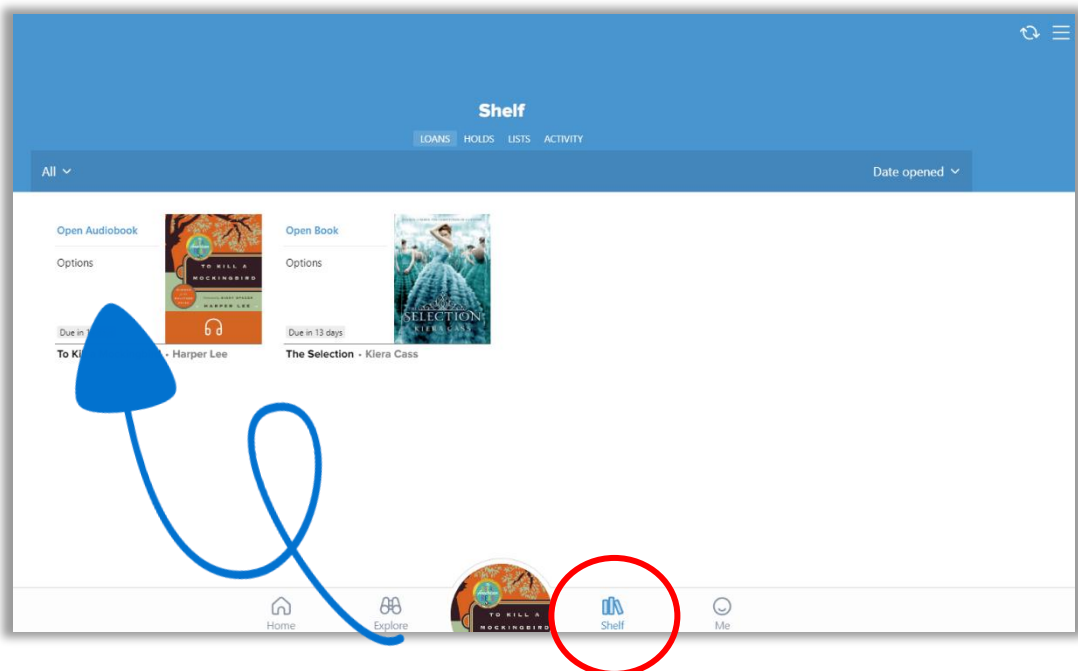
Shelf

LOANS HOLDS LISTS ACTIVITY

All

Date opened

Open Audiobook

Options

Due in 1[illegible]

To Ki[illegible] • Harper Lee

TO KILL A MOCKINGBIRD

HARPER LEE

Open Book

Options

Due in 13 days

The Selection • Kiera Cass

SELECTION

KIERA CASS

Home

Explore

TO KILL A MOCKINGBIRD

Shelf

Me